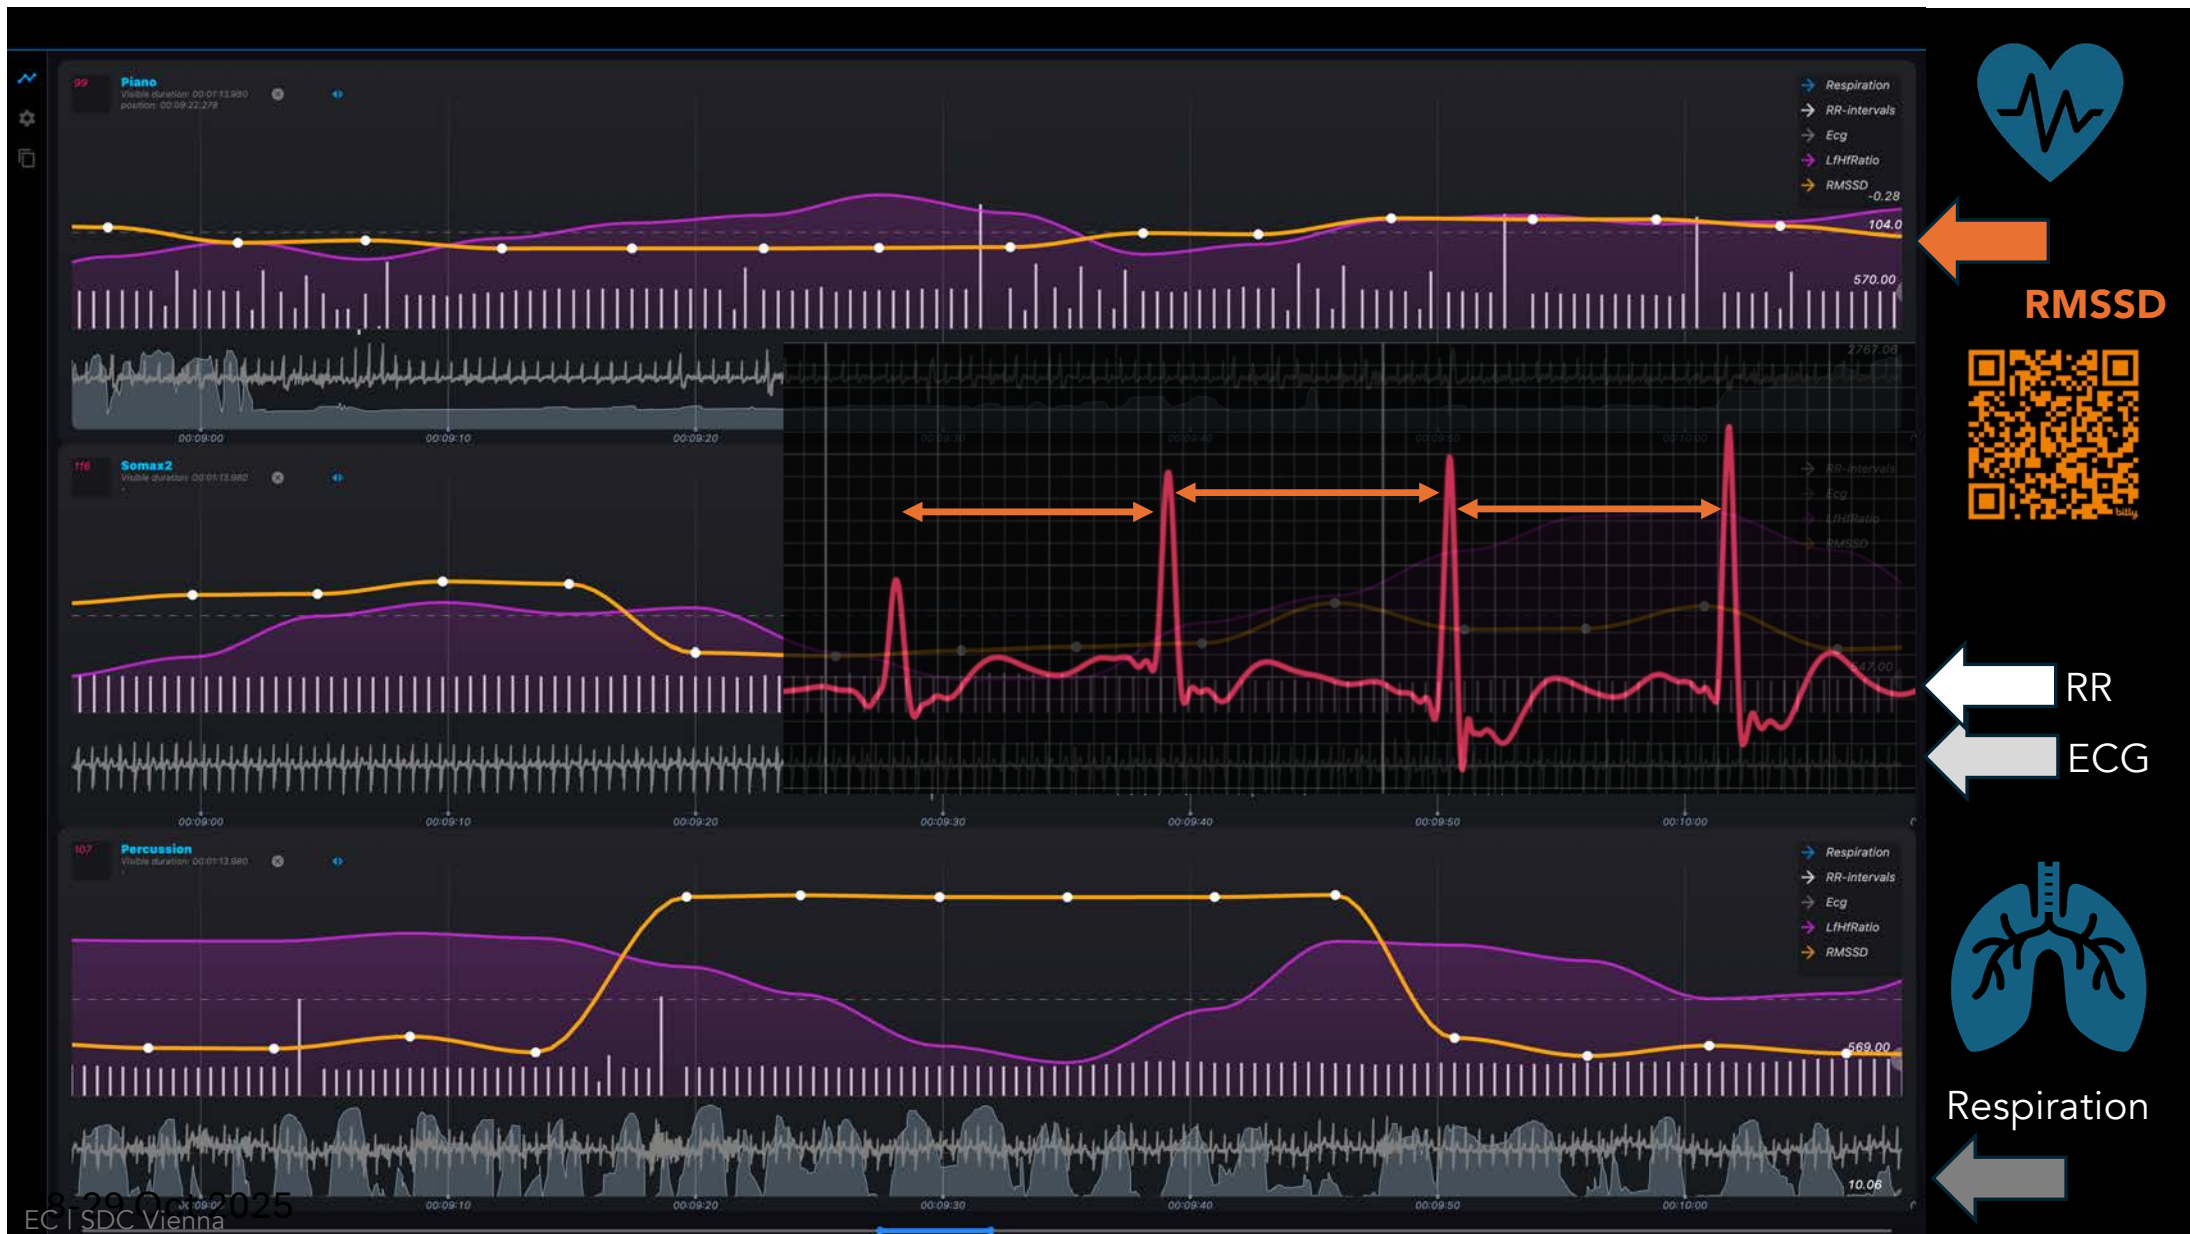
99 Piano
Visible duration: 00:01:13.980
position: 00:09:22.278

Respiration
RR-intervals
Ecg
LfHfRatio
RMSSD
-0.28
104.0
570.00

00:09:00
00:09:10
00:09:20

116 Somax2
Visible duration: 00:01:13.980

00:09:00
00:09:10
00:09:20
00:09:30
00:09:40
00:09:50
00:10:00

107 Percussion
Visible duration: 00:01:13.980

Respiration
RR-intervals
Ecg
LfHfRatio
RMSSD

569.00
10.06

00:09:00
00:09:10
00:09:20
00:09:30
00:09:40
00:09:50
00:10:00

RMSSD
RR
ECG
Respiration

8-29 Oct 2025
EC | SDC Vienna